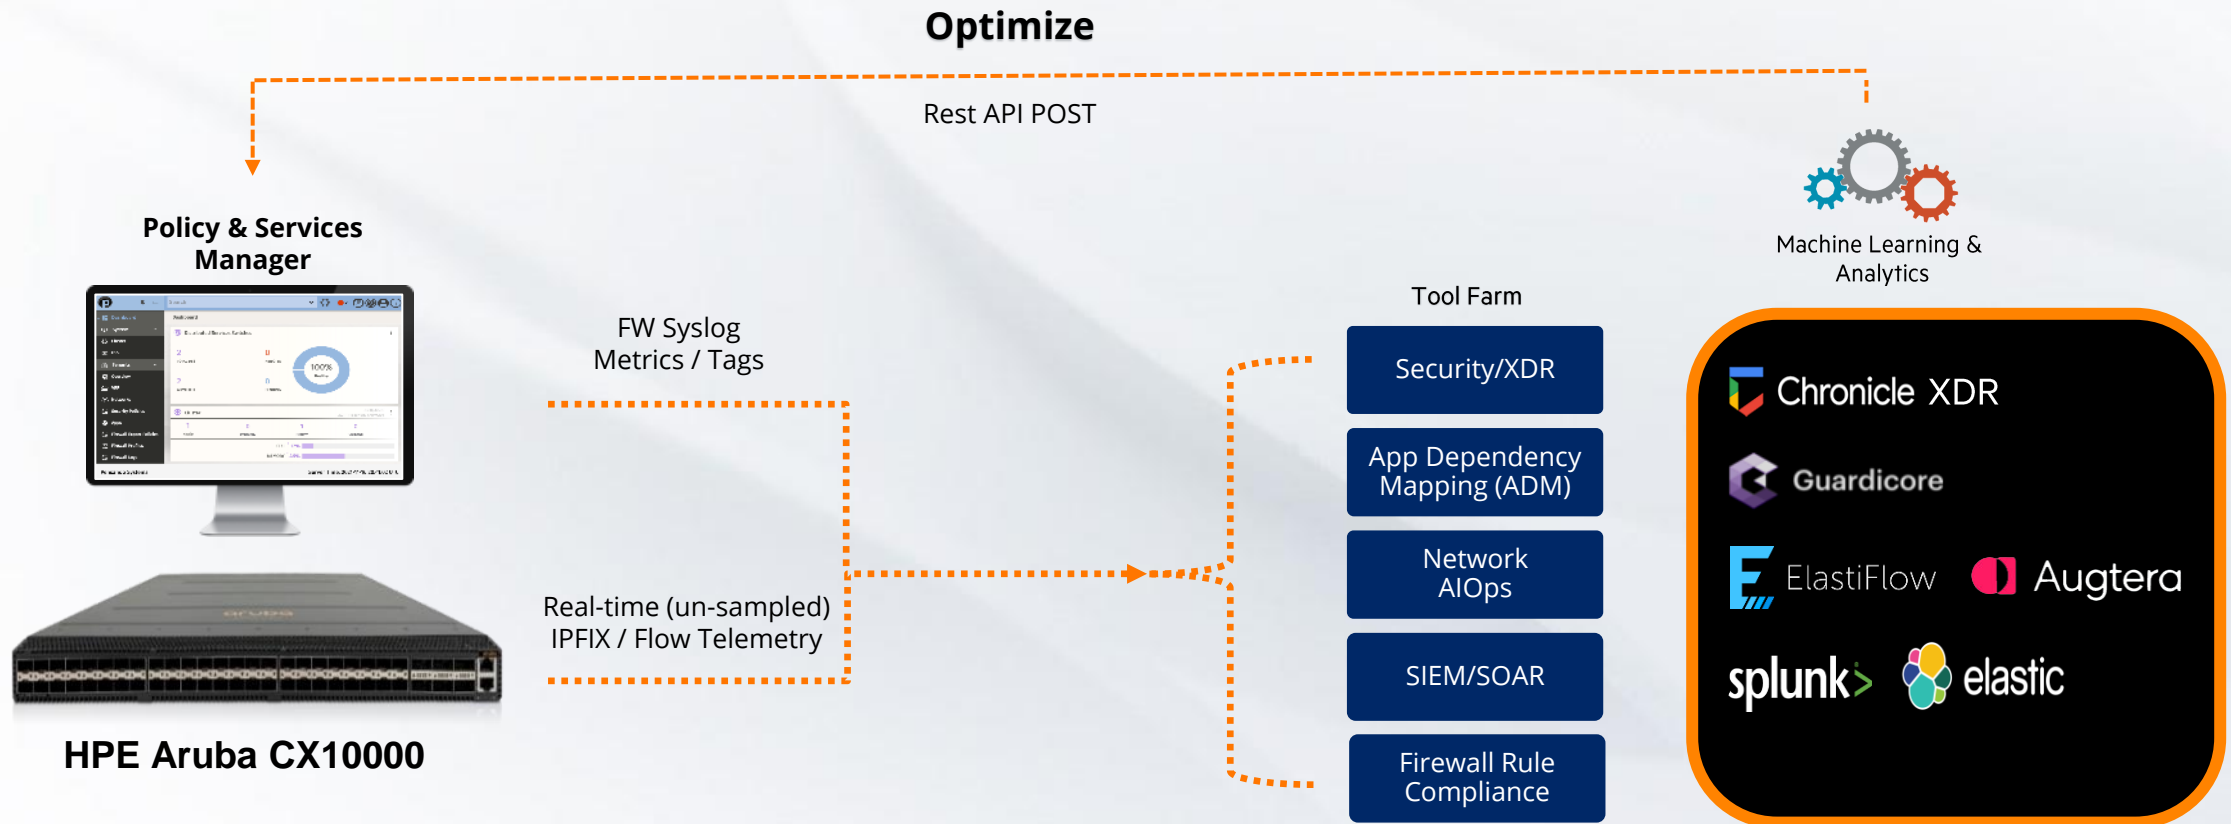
Optimize

Rest API POST

Policy & Services Manager

Machine Learning & Analytics

FW Syslog
Metrics / Tags

Tool Farm

Security/XDR

App Dependency Mapping (ADM)

Network AIOps

SIEM/SOAR

Firewall Rule Compliance

Real-time (un-sampled)
IPFIX / Flow Telemetry

Chronicle XDR

Guardicore

ElastiFlow

Augtera

splunk>

elastic

HPE Aruba CX10000